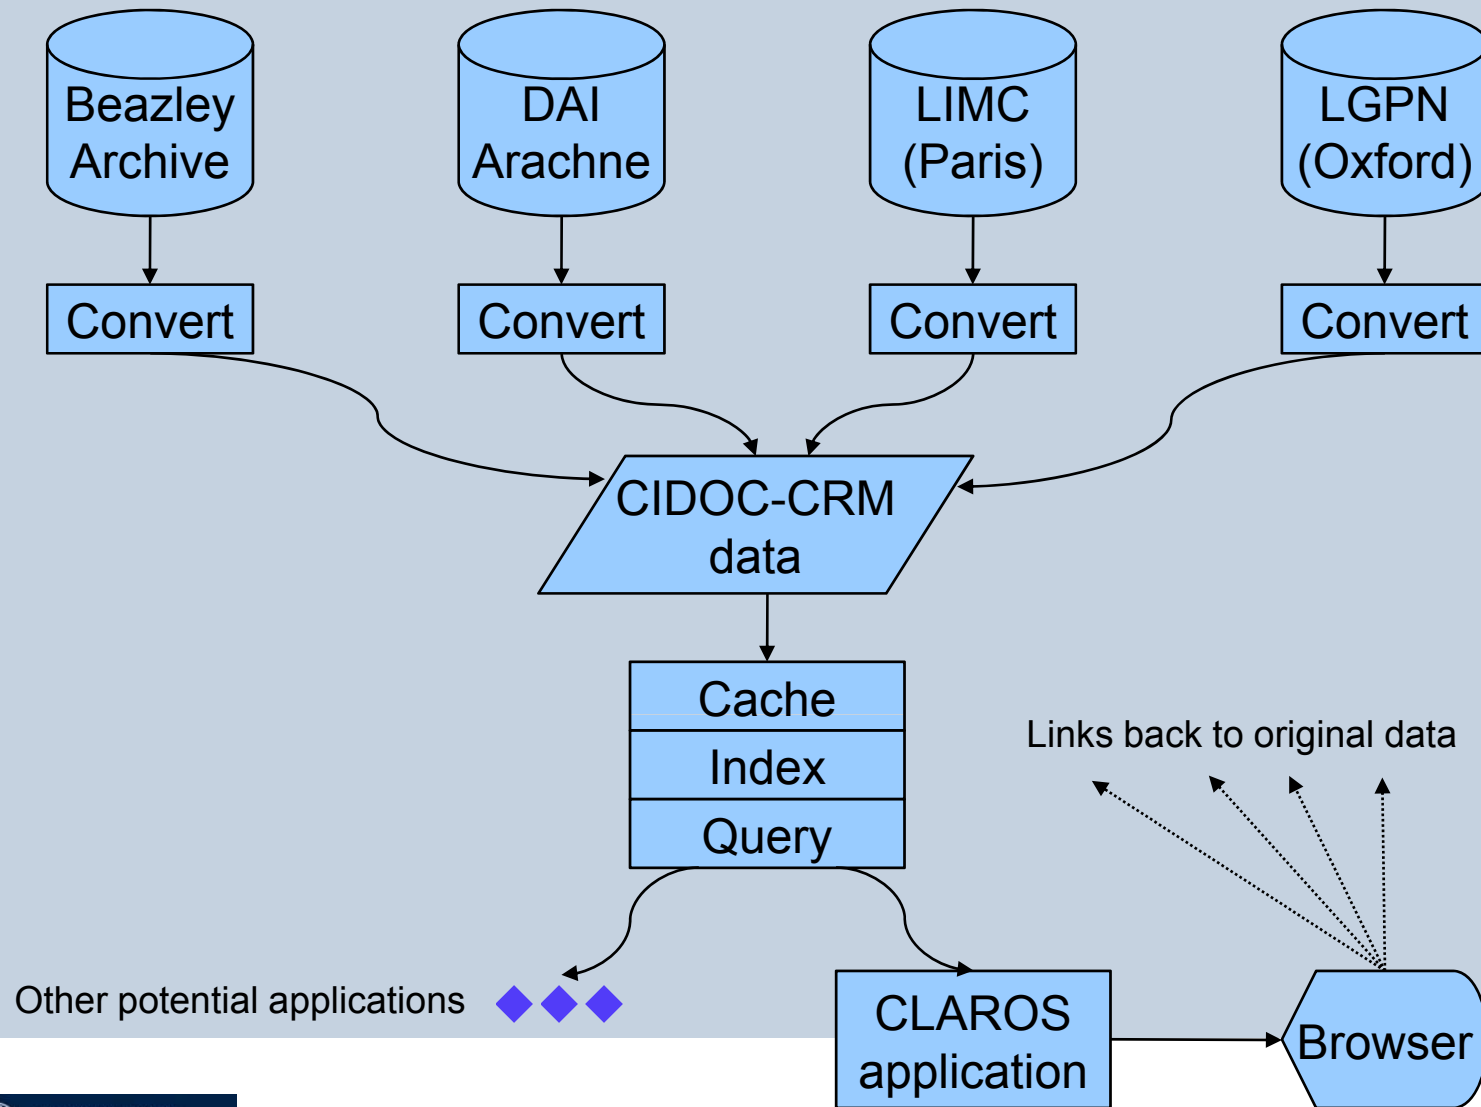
Beazley Archive

DAI Arachne

LIMC (Paris)

LGPN (Oxford)

Convert

Convert

Convert

Convert

CIDOC-CRM data

Cache

Index

Query

Links back to original data

Other potential applications

CLAROS application

Browser